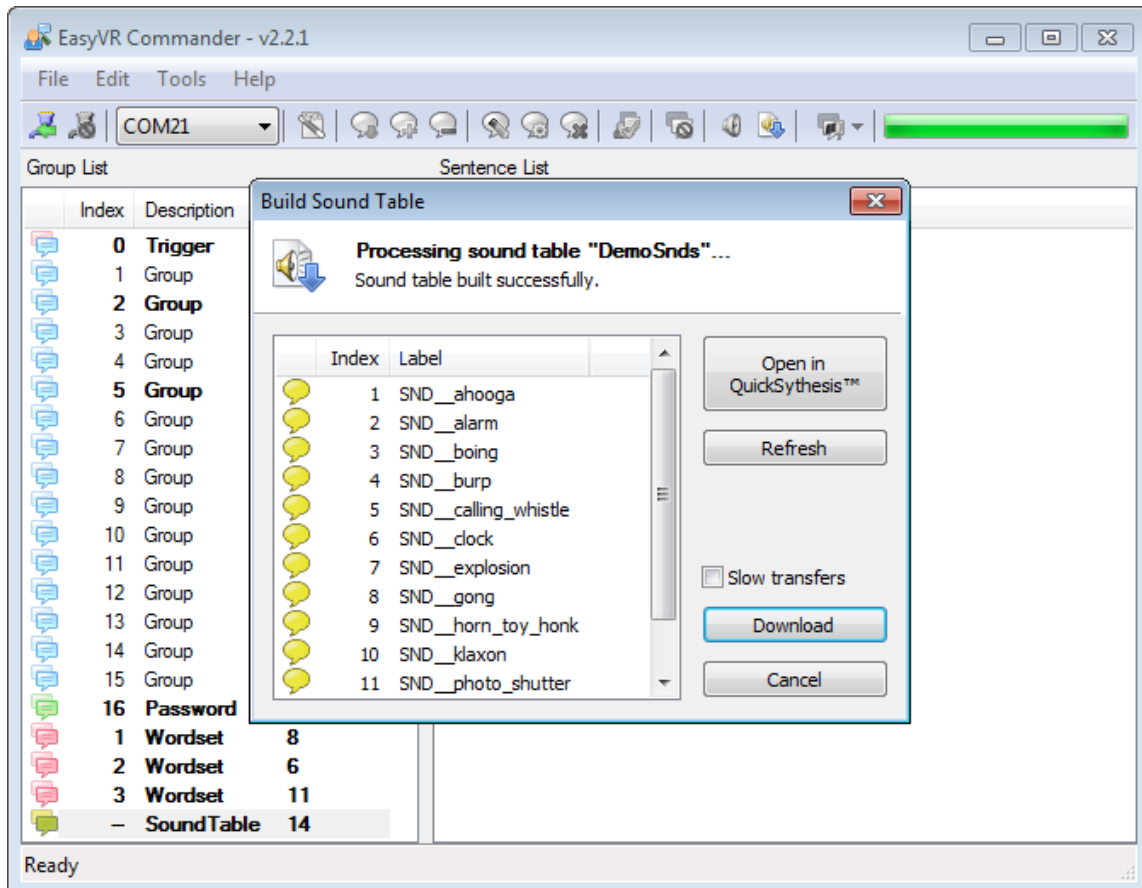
EasyVR Commander - v2.2.1

File Edit Tools Help

COM21

Group List

Sentence List

| Index | Description | |
|---|---|---|
| 0 | Trigger | |
| 1 | Group | |
| 2 | Group | |
| 3 | Group | |
| 4 | Group | |
| 5 | Group | |
| 6 | Group | |
| 7 | Group | |
| 8 | Group | |
| 9 | Group | |
| 10 | Group | |
| 11 | Group | |
| 12 | Group | |
| 13 | Group | |
| 14 | Group | |
| 15 | Group | |
| 16 | Password | |
| 1 | Wordset | 8 |
| 2 | Wordset | 6 |
| 3 | Wordset | 11 |
| – | SoundTable | 14 |

Build Sound Table

Processing sound table "DemoSnds"...
Sound table built successfully.

| Index | Label |
|---|---|
| 1 | SND__ahooga |
| 2 | SND__alarm |
| 3 | SND__boing |
| 4 | SND__burp |
| 5 | SND__calling_whistle |
| 6 | SND__clock |
| 7 | SND__explosion |
| 8 | SND__gong |
| 9 | SND__horn_toy_honk |
| 10 | SND__klaxon |
| 11 | SND__photo_shutter |

Open in QuickSythesis™

Refresh

Slow transfers

Download

Cancel

Ready